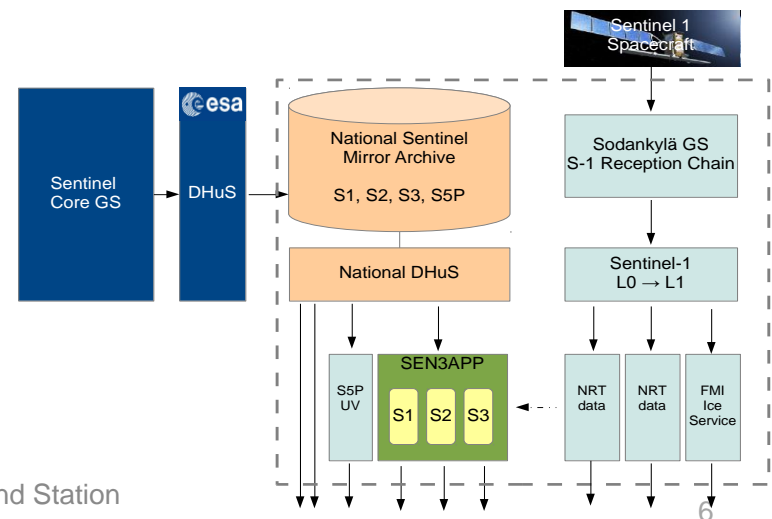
Sentinel 1 Spacecraft

esa

Sentinel Core GS

DHuS

National Sentinel Mirror Archive

S1, S2, S3, S5P

Sodankylä GS S-1 Reception Chain

National DHuS

Sentinel-1 L0 → L1

S5P UV

SEN3APP

S1

S2

S3

NRT data

NRT data

FMI Ice Service

nd Station

6